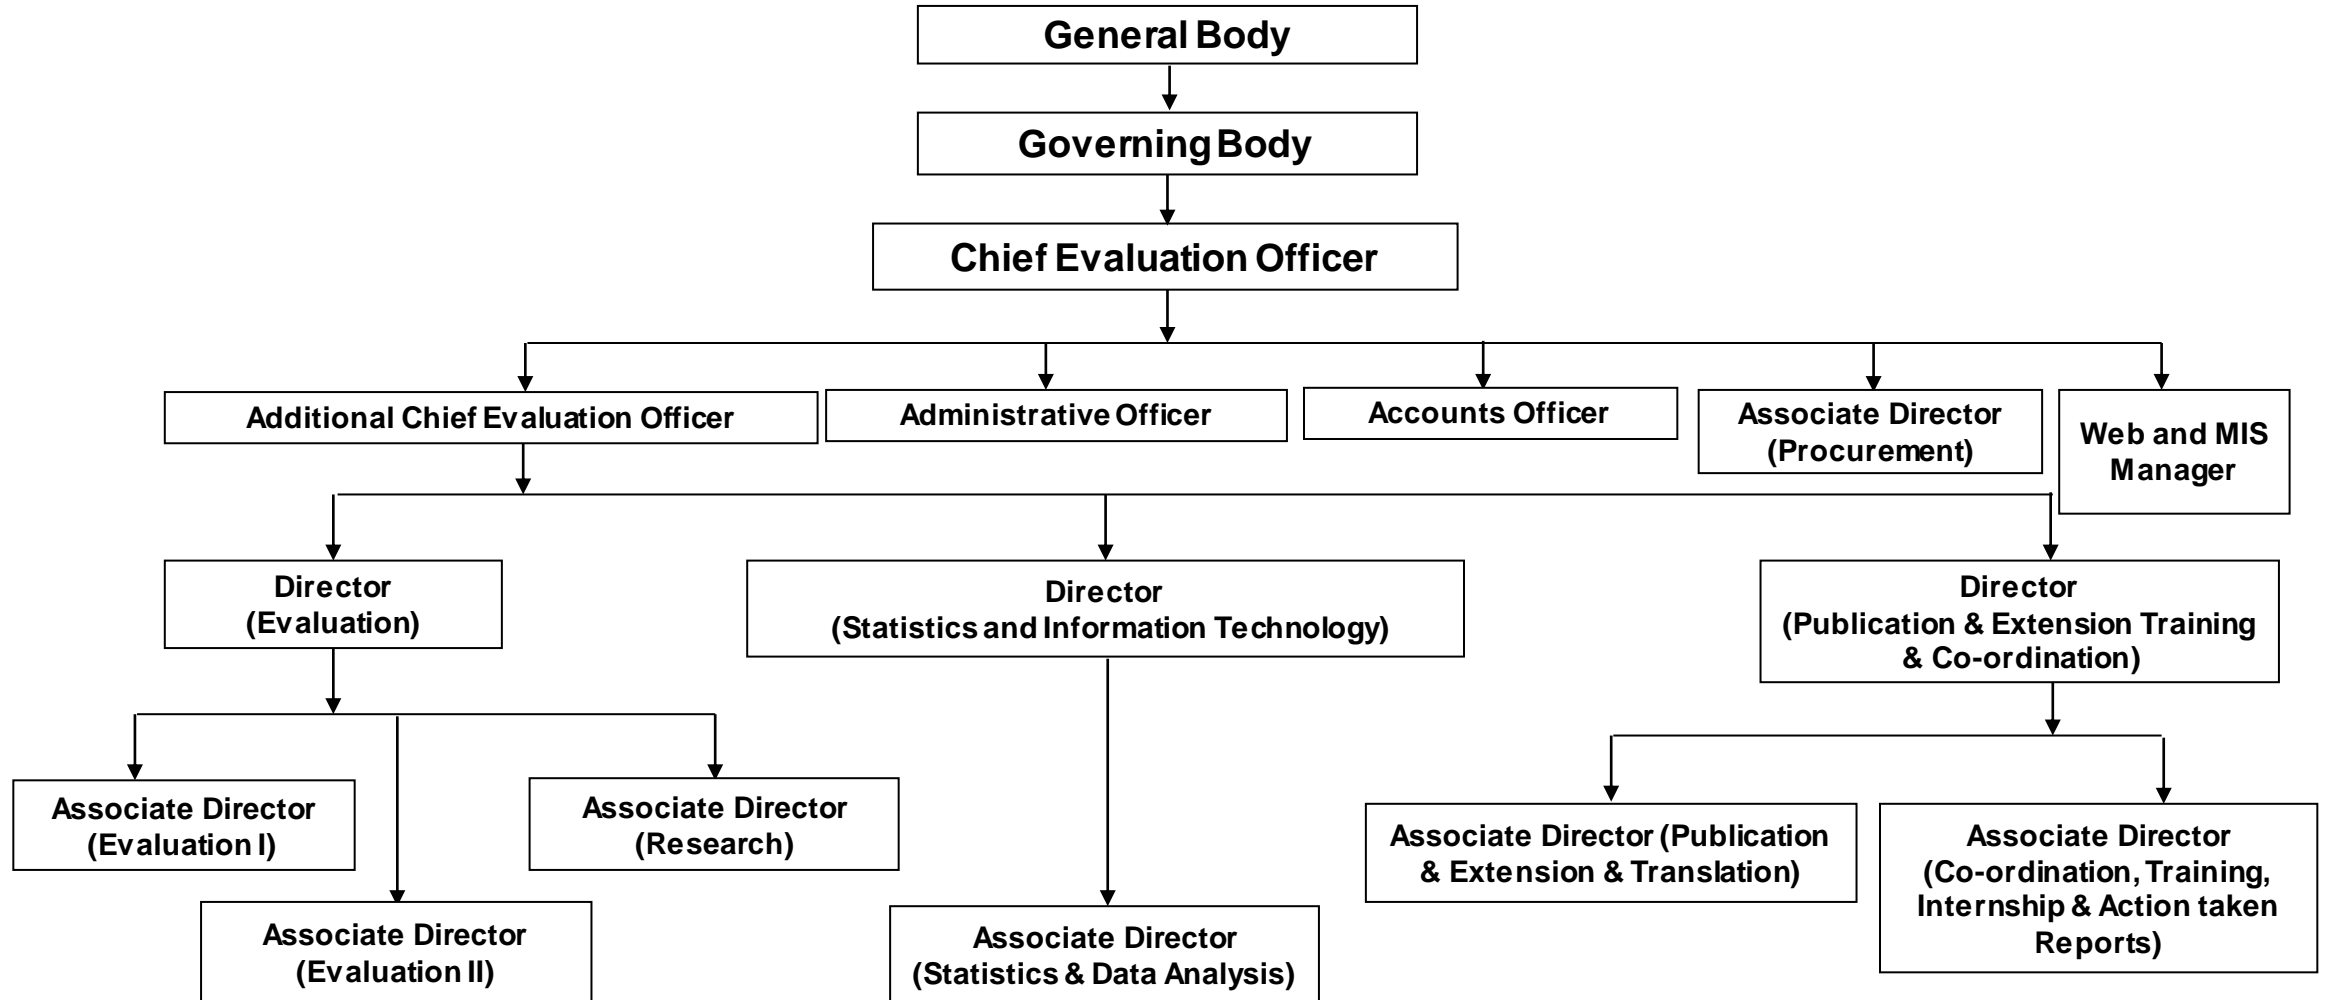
General Body

Governing Body

Chief Evaluation Officer

Additional Chief Evaluation Officer

Administrative Officer

Accounts Officer

Associate Director (Procurement)

Web and MIS Manager

Director (Evaluation)

Director (Statistics and Information Technology)

Director (Publication & Extension Training & Co-ordination)

Associate Director (Evaluation I)

Associate Director (Research)

Associate Director (Evaluation II)

Associate Director (Statistics & Data Analysis)

Associate Director (Publication & Extension & Translation)

Associate Director (Co-ordination, Training, Internship & Action taken Reports)